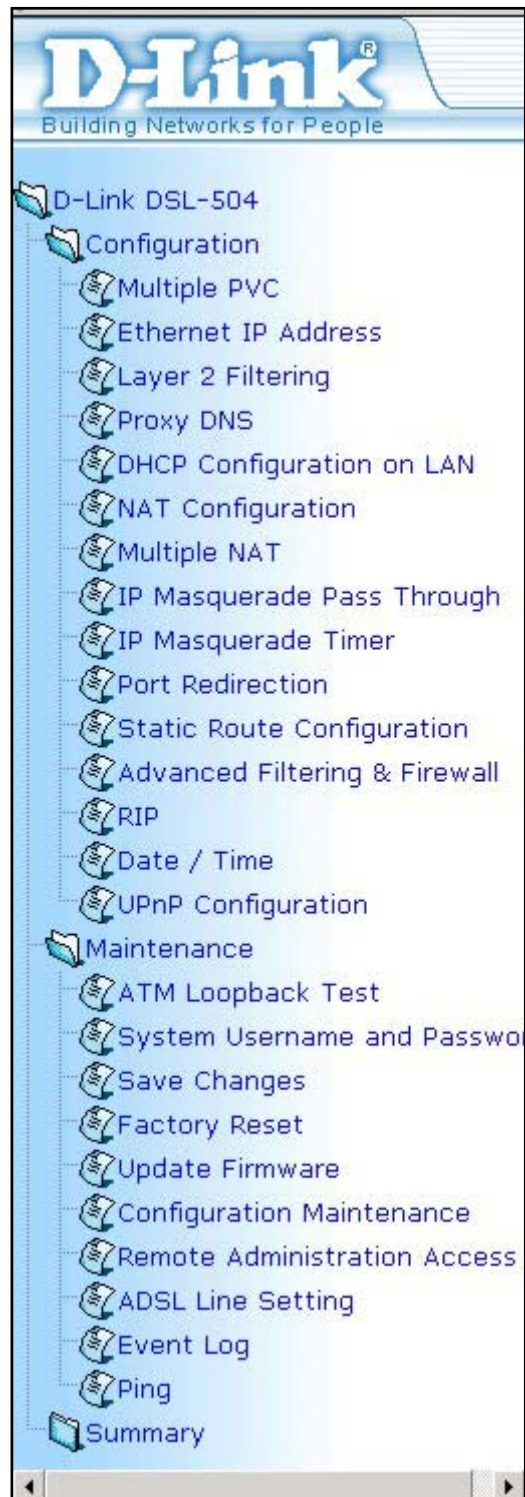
D-Link®
Building Networks for People

D-Link DSL-504
Configuration
Multiple PVC
Ethernet IP Address
Layer 2 Filtering
Proxy DNS
DHCP Configuration on LAN
NAT Configuration
Multiple NAT
IP Masquerade Pass Through
IP Masquerade Timer
Port Redirection
Static Route Configuration
Advanced Filtering & Firewall
RIP
Date / Time
UPnP Configuration
Maintenance
ATM Loopback Test
System Username and Passwo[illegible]
Save Changes
Factory Reset
Update Firmware
Configuration Maintenance
Remote Administration Access
ADSL Line Setting
Event Log
Ping
Summary